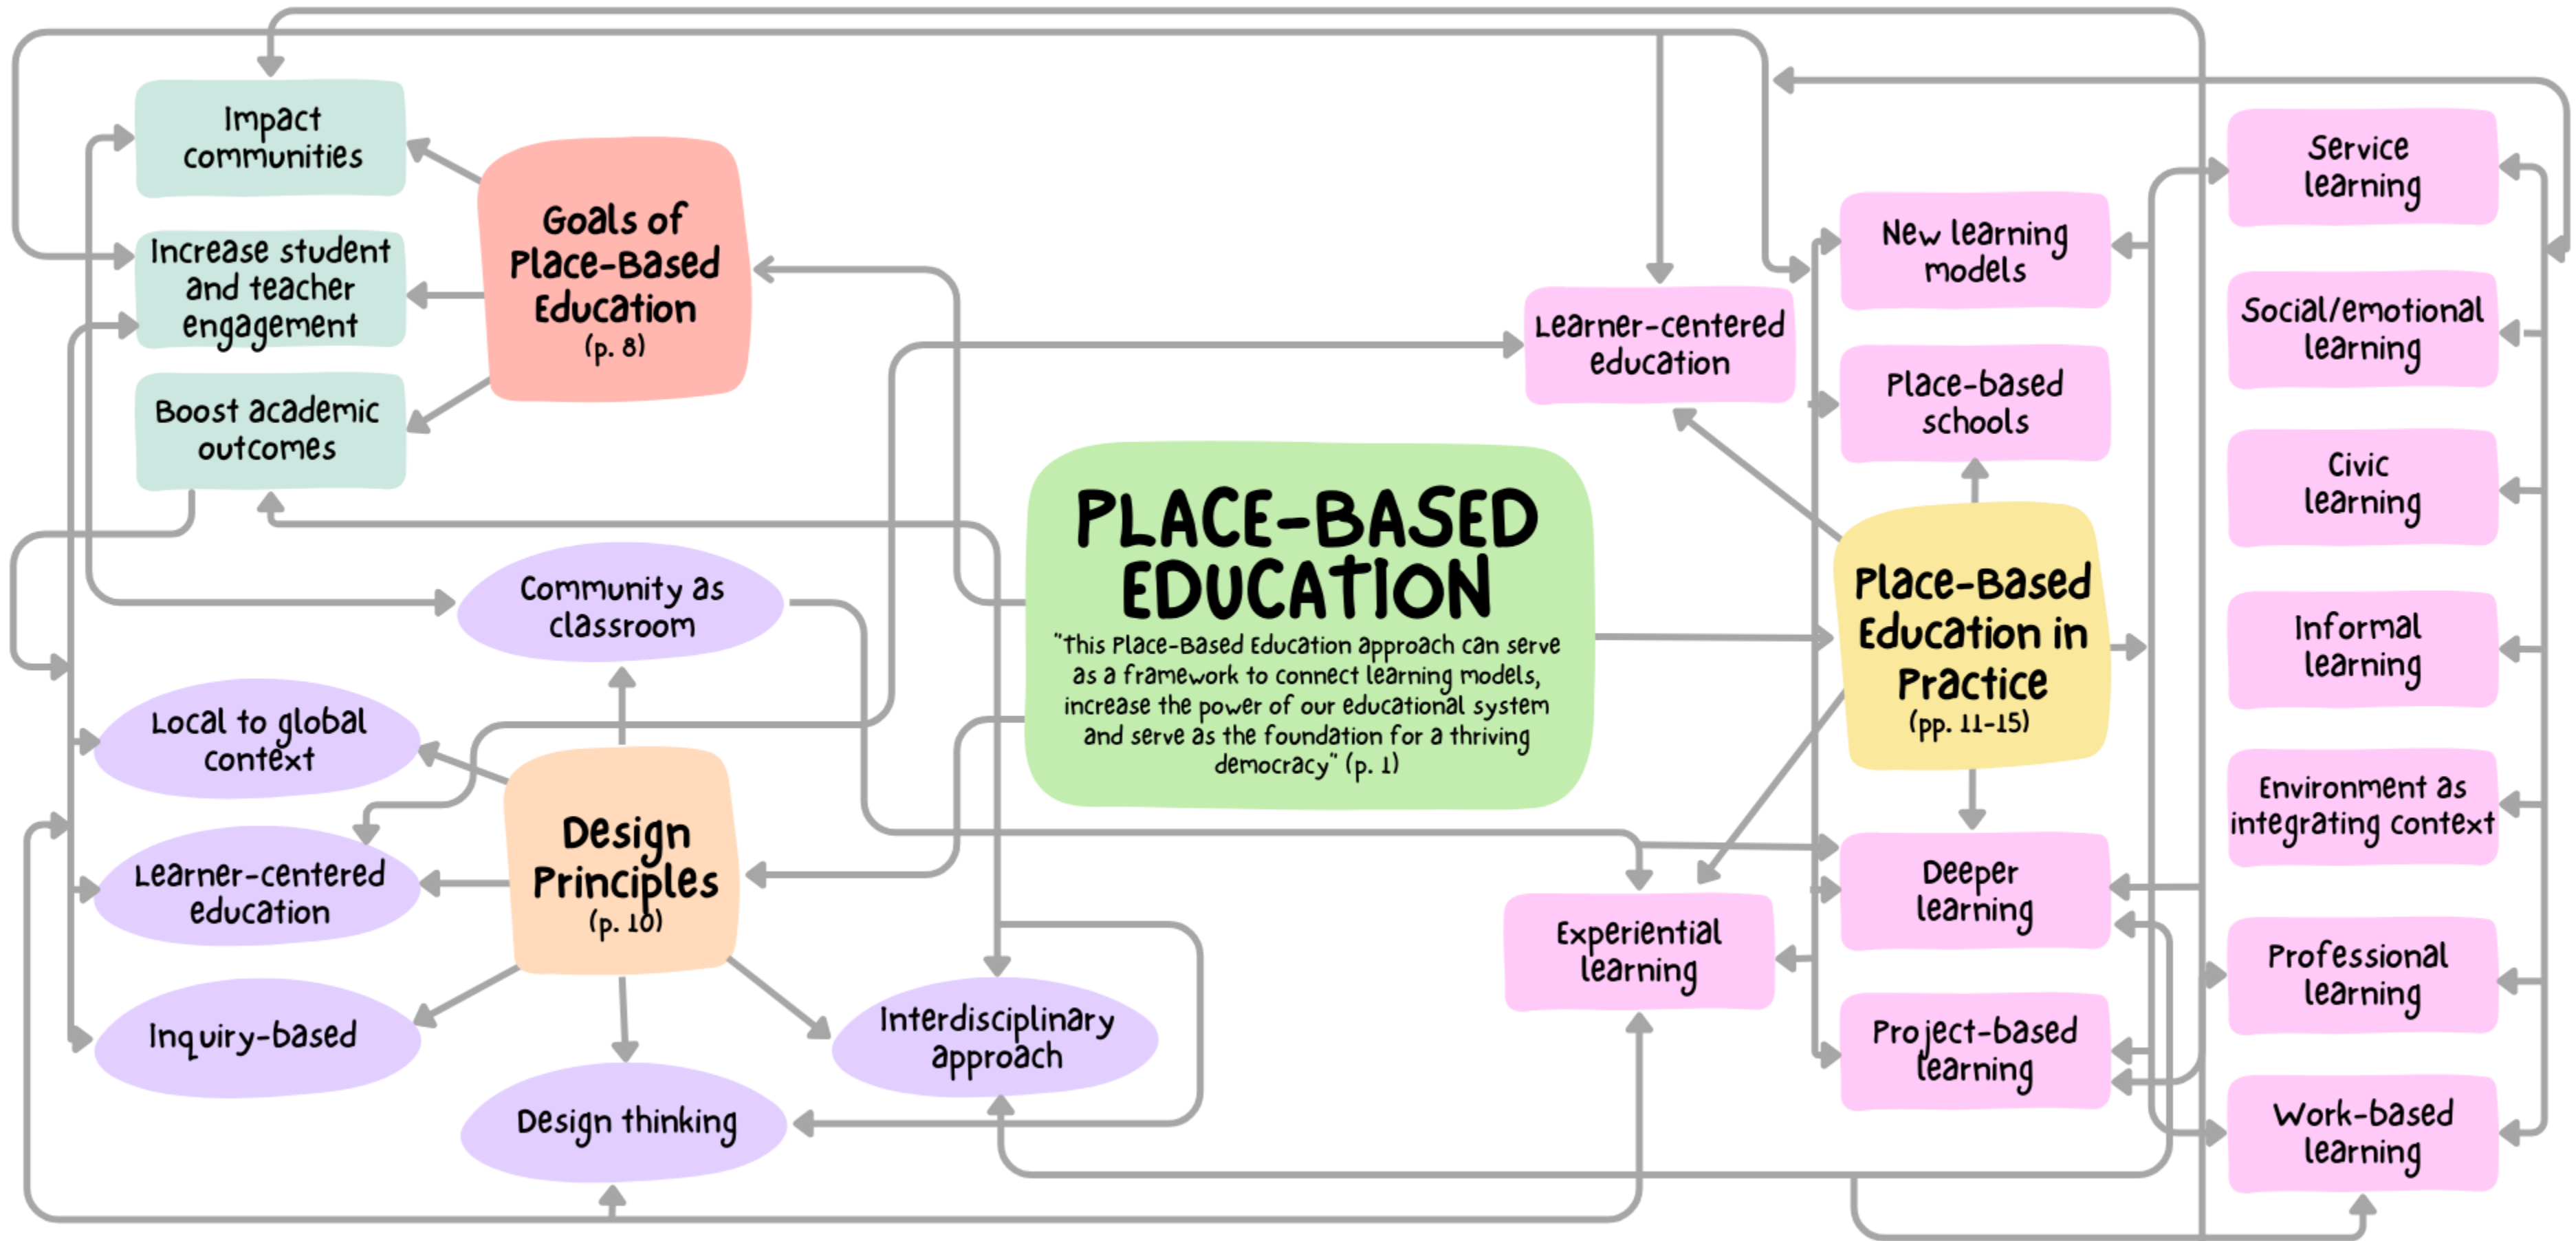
PLACE-BASED EDUCATION

"This Place-Based Education approach can serve as a framework to connect learning models, increase the power of our educational system and serve as the foundation for a thriving democracy" (p. 1)

Goals of Place-Based Education (p. 8)

Impact communities

Increase student and teacher engagement

Boost academic outcomes

Design Principles (p. 10)

Community as classroom

Local to global context

Learner-centered education

Inquiry-based

Design thinking

Interdisciplinary approach

Learner-centered education

Place-Based Education in Practice (pp. 11-15)

New learning models

Place-based schools

Deeper learning

Project-based learning

Experiential learning

Service learning

Social/emotional learning

Civic learning

Informal learning

Environment as integrating context

Professional learning

Work-based learning